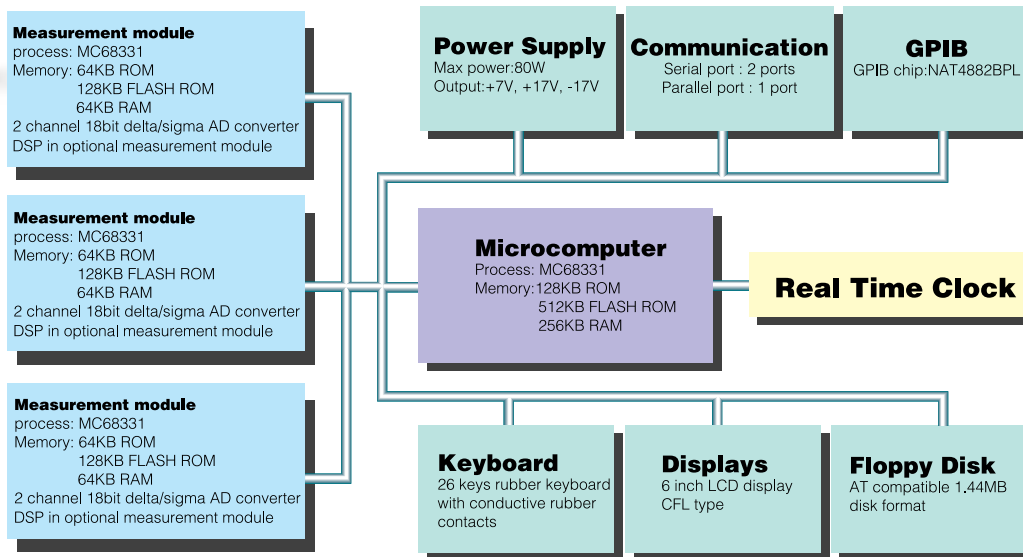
Measurement module
process: MC68331
Memory: 64KB ROM
128KB FLASH ROM
64KB RAM
2 channel 18bit delta/sigma AD converter
DSP in optional measurement module

Measurement module
process: MC68331
Memory: 64KB ROM
128KB FLASH ROM
64KB RAM
2 channel 18bit delta/sigma AD converter
DSP in optional measurement module

Measurement module
process: MC68331
Memory: 64KB ROM
128KB FLASH ROM
64KB RAM
2 channel 18bit delta/sigma AD converter
DSP in optional measurement module

Power Supply
Max power:80W
Output:+7V, +17V, -17V

Communication
Serial port : 2 ports
Parallel port : 1 port

GPIB
GPIB chip:NAT4882BPL

Microcomputer
Process: MC68331
Memory:128KB ROM
512KB FLASH ROM
256KB RAM

Real Time Clock

Keyboard
26 keys rubber keyboard with conductive rubber contacts

Displays
6 inch LCD display
CFL type

Floppy Disk
AT compatible 1.44MB disk format